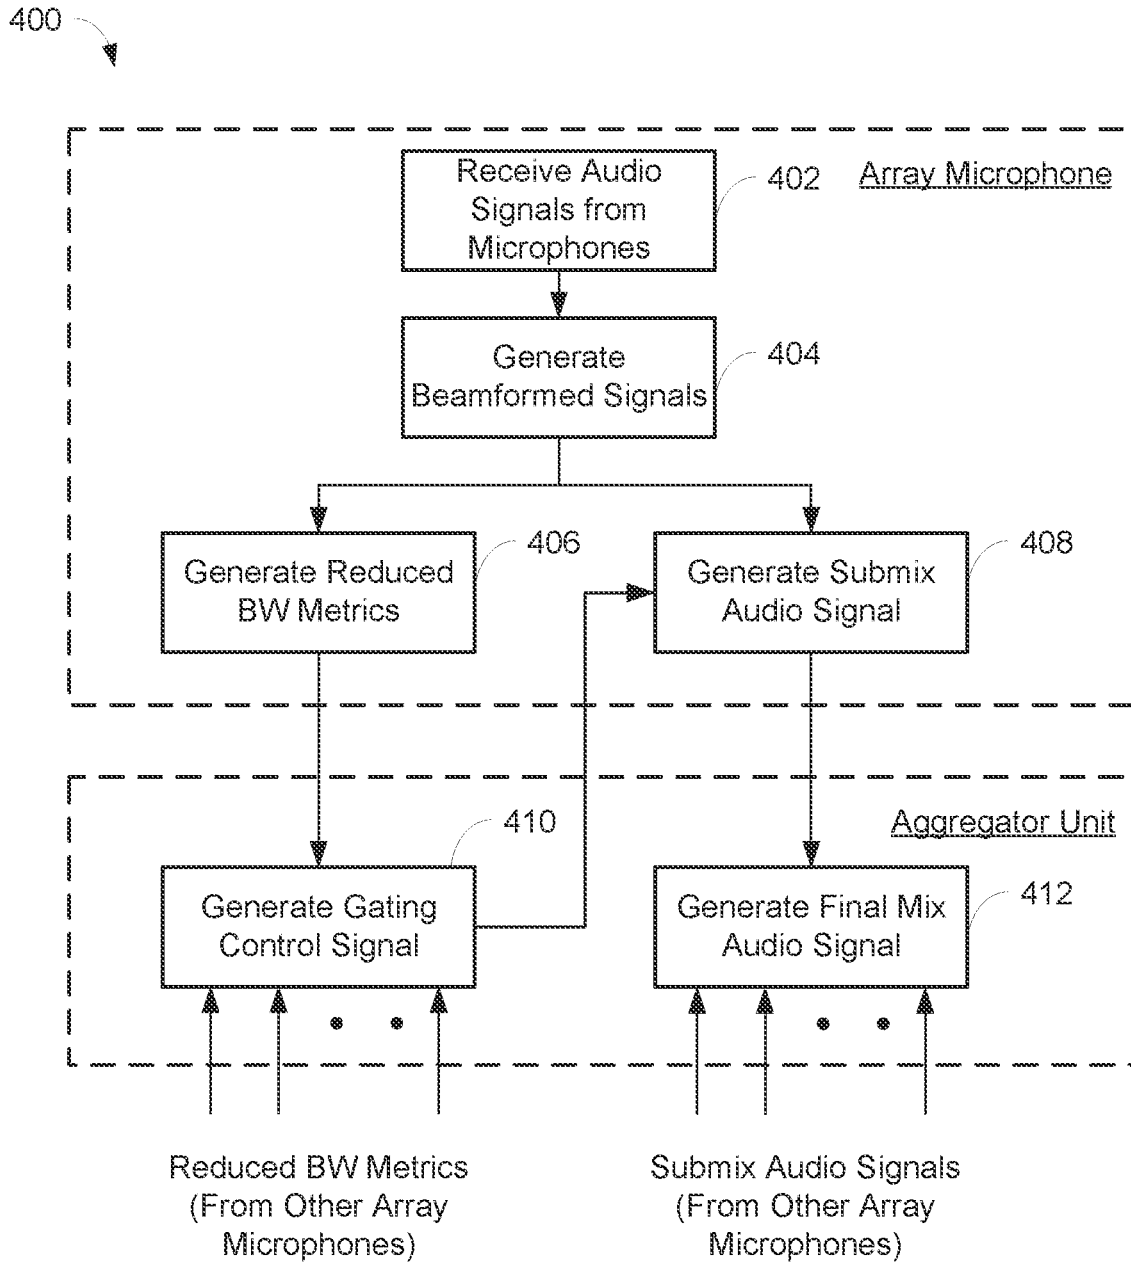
400

Receive Audio Signals from Microphones

402

Array Microphone

Generate Beamformed Signals

404

Generate Reduced BW Metrics

406

Generate Submix Audio Signal

408

410

Aggregator Unit

Generate Gating Control Signal

Generate Final Mix Audio Signal

412

Reduced BW Metrics (From Other Array Microphones)

Submix Audio Signals (From Other Array Microphones)